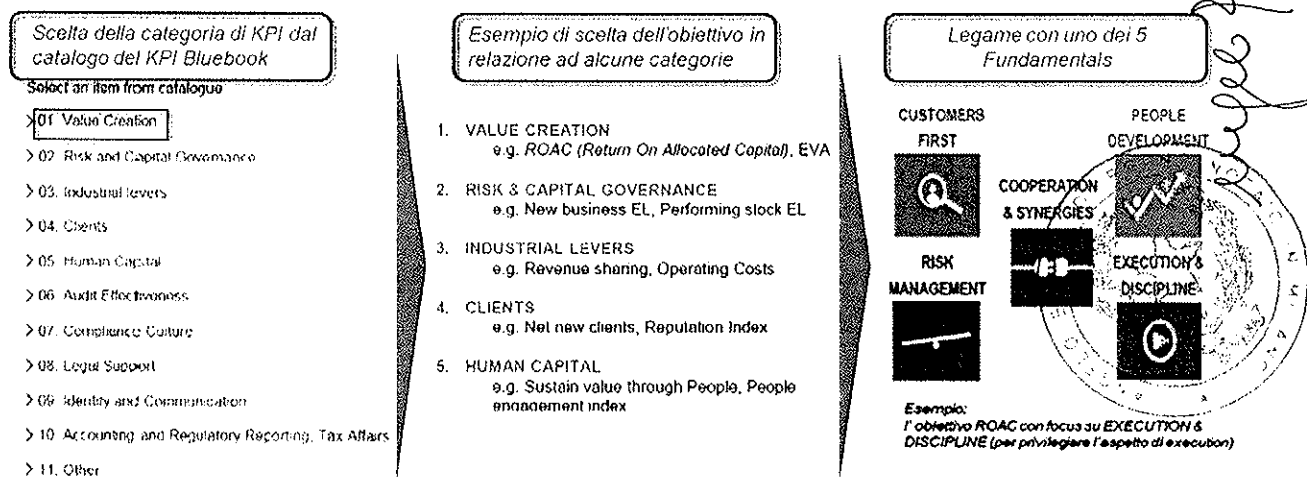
Scelta della categoria di KPI dal catalogo del KPI Bluebook

Select an item from catalogue

> 01 Value Creation

> 02 Risk and Capital Governance

> 03 Industrial levers

> 04 Clients

> 05 Human Capital

> 06 Audit Effectiveness

> 07 Compliance Culture

> 08 Legal Support

> 09 Identity and Communication

> 10 Accounting and Regulatory Reporting, Tax Affairs

> 11 Other

Esempio di scelta dell'obiettivo in relazione ad alcune categorie

1. VALUE CREATION
e.g. ROAC (Return On Allocated Capital), EVA

2. RISK & CAPITAL GOVERNANCE
e.g. New business EL, Performing stock EL

3. INDUSTRIAL LEVERS
e.g. Revenue sharing, Operating Costs

4. CLIENTS
e.g. Net new clients, Reputation Index

5. HUMAN CAPITAL
e.g. Sustain value through People, People engagement index

Legame con uno dei 5 Fundamentals

CUSTOMERS FIRST

PEOPLE DEVELOPMENT

COOPERATION & SYNERGIES

RISK MANAGEMENT

EXECUTION & DISCIPLINE

Esempio:
l' obiettivo ROAC con focus su EXECUTION & DISCIPLINE (per privilegiare l'aspetto di execution)